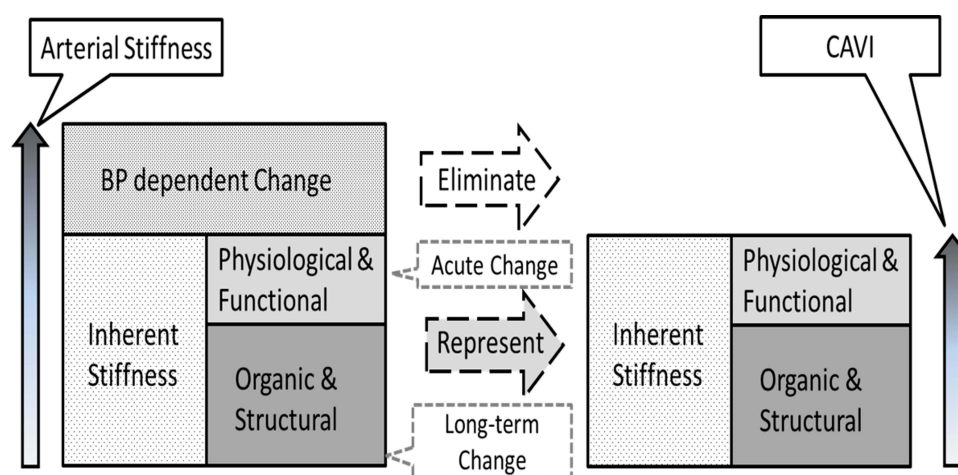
Arterial Stiffness

CAVI

BP dependent Change

Eliminate

Inherent Stiffness

Physiological & Functional

Acute Change

Organic & Structural

Represent

Long-term Change

Inherent Stiffness

Physiological & Functional

Organic & Structural